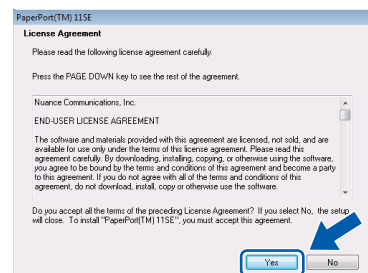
PaperPort(TM) 11SE

License Agreement

Please read the following license agreement carefully.

Press the PAGE DOWN key to see the rest of the agreement.

Nuance Communications, Inc.

END-USER LICENSE AGREEMENT

The software and materials provided with this agreement are licensed, not sold, and are available for use only under the terms of this license agreement. Please read this agreement carefully. By downloading, installing, copying, or otherwise using the software, you agree to be bound by the terms and conditions of this agreement and become a party to this agreement. If you do not agree with all of the terms and conditions of this agreement, do not download, install, copy or otherwise use the software.

Do you accept all the terms of the preceding License Agreement? If you select No, the setup will close. To install "PaperPort(TM) 11SE", you must accept this agreement.

Yes

No